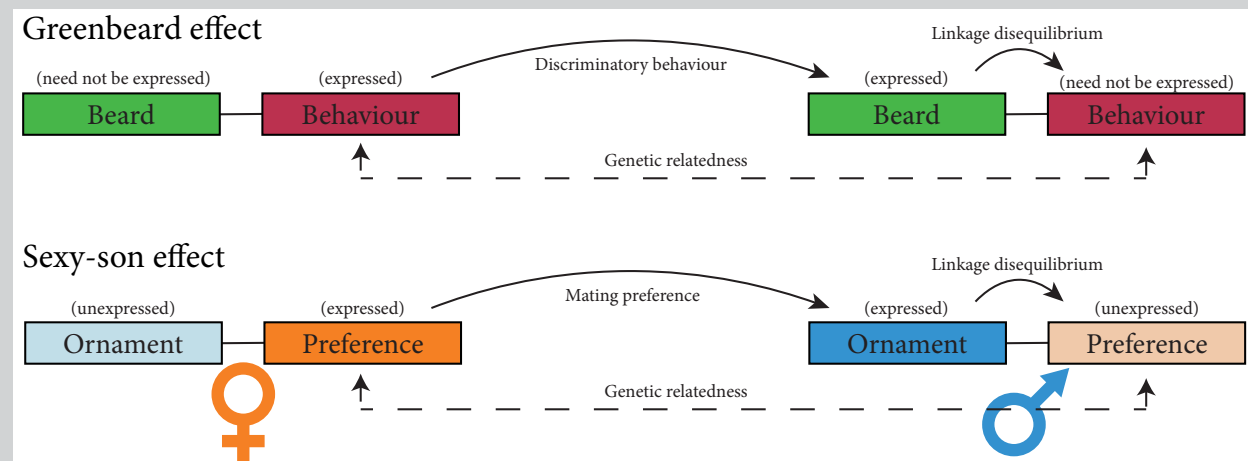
Greenbeard effect

(need not be expressed)
Beard

(expressed)
Behaviour

Discriminatory behaviour

Linkage disequilibrium

(expressed)
Beard

(need not be expressed)
Behaviour

Genetic relatedness

Sexy-son effect

(unexpressed)
Ornament

(expressed)
Preference

Mating preference

Linkage disequilibrium

(expressed)
Ornament

(unexpressed)
Preference

Genetic relatedness